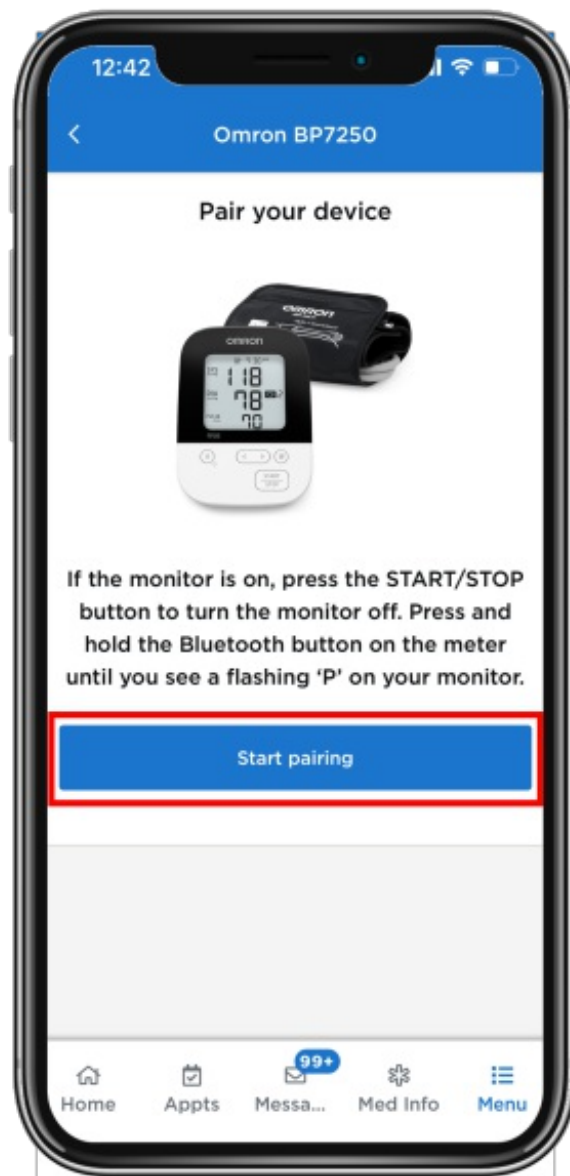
12:42

<

Omron BP7250

Pair your device

OMRON

OMRON

118

78

70

If the monitor is on, press the START/STOP button to turn the monitor off. Press and hold the Bluetooth button on the meter until you see a flashing 'P' on your monitor.

Start pairing

Home

Appts

99+

Messa...

Med Info

Menu